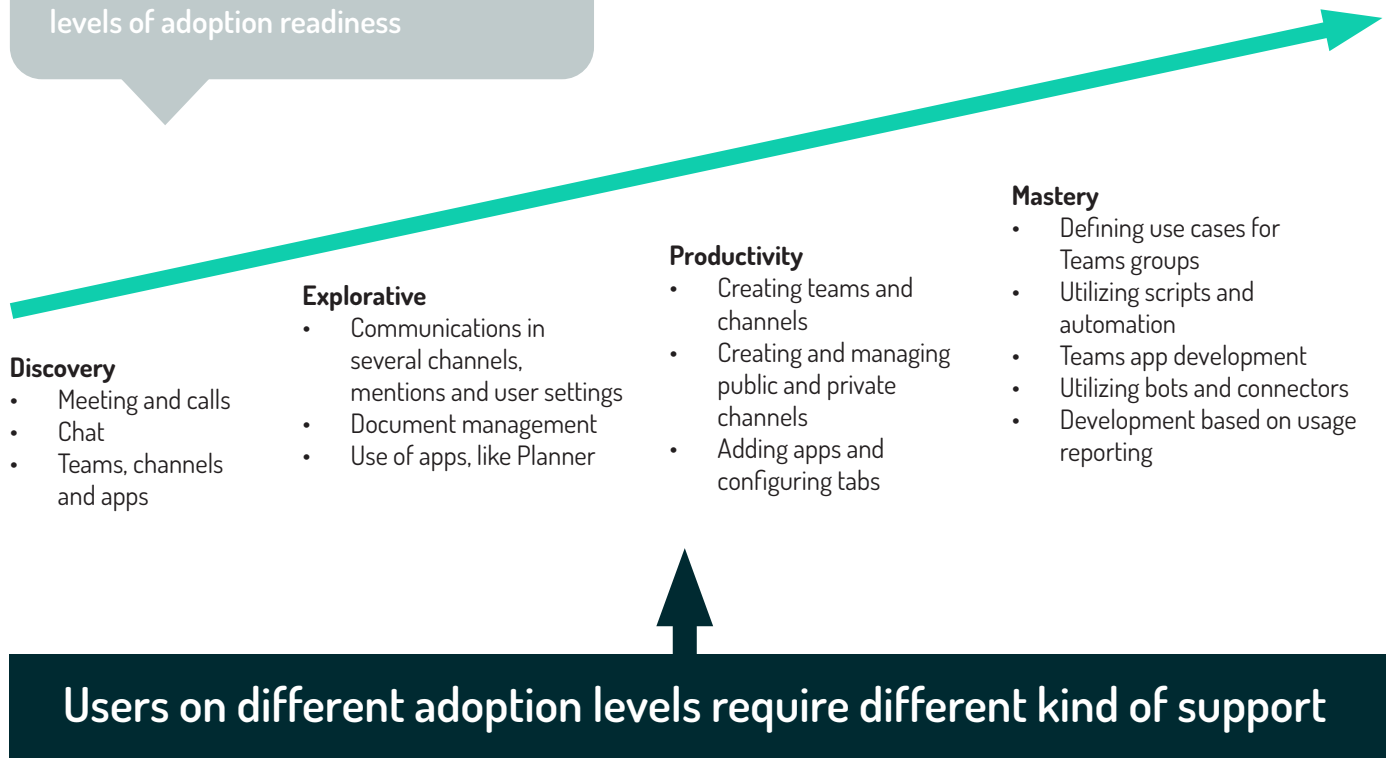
levels of adoption readiness

Discovery
- Meeting and calls
- Chat
- Teams, channels and apps

Explorative
- Communications in several channels, mentions and user settings
- Document management
- Use of apps, like Planner

Productivity
- Creating teams and channels
- Creating and managing public and private channels
- Adding apps and configuring tabs

Mastery
- Defining use cases for Teams groups
- Utilizing scripts and automation
- Teams app development
- Utilizing bots and connectors
- Development based on usage reporting

Users on different adoption levels require different kind of support